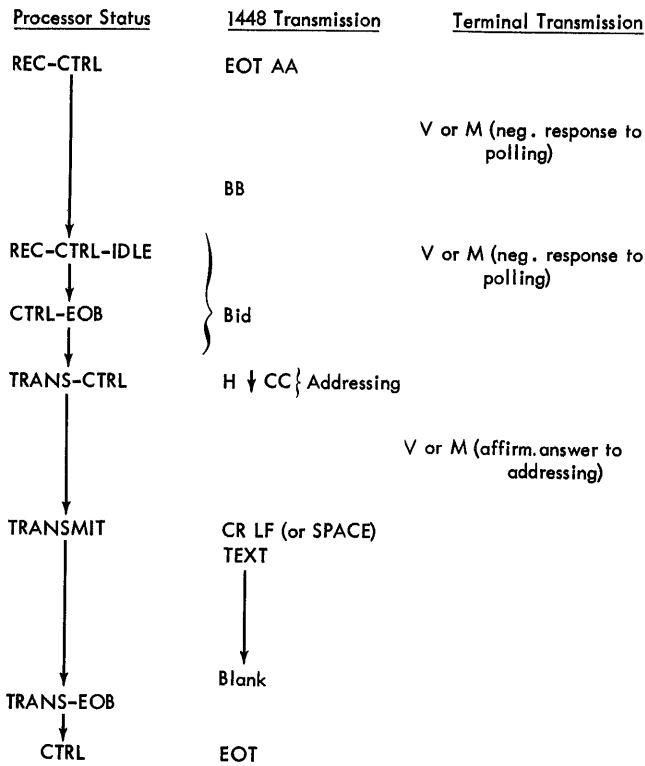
Processor Status | 1448 Transmission | Terminal Transmission

REC-CTRL | EOT AA |

V or M (neg. response to polling)

BB

REC-CTRL-IDLE

V or M (neg. response to polling)

CTRL-EOB | Bid

TRANS-CTRL | H ↓ CC } Addressing

V or M (affirm. answer to addressing)

TRANSMIT | CR LF (or SPACE) TEXT

Blank

TRANS-EOB

CTRL | EOT